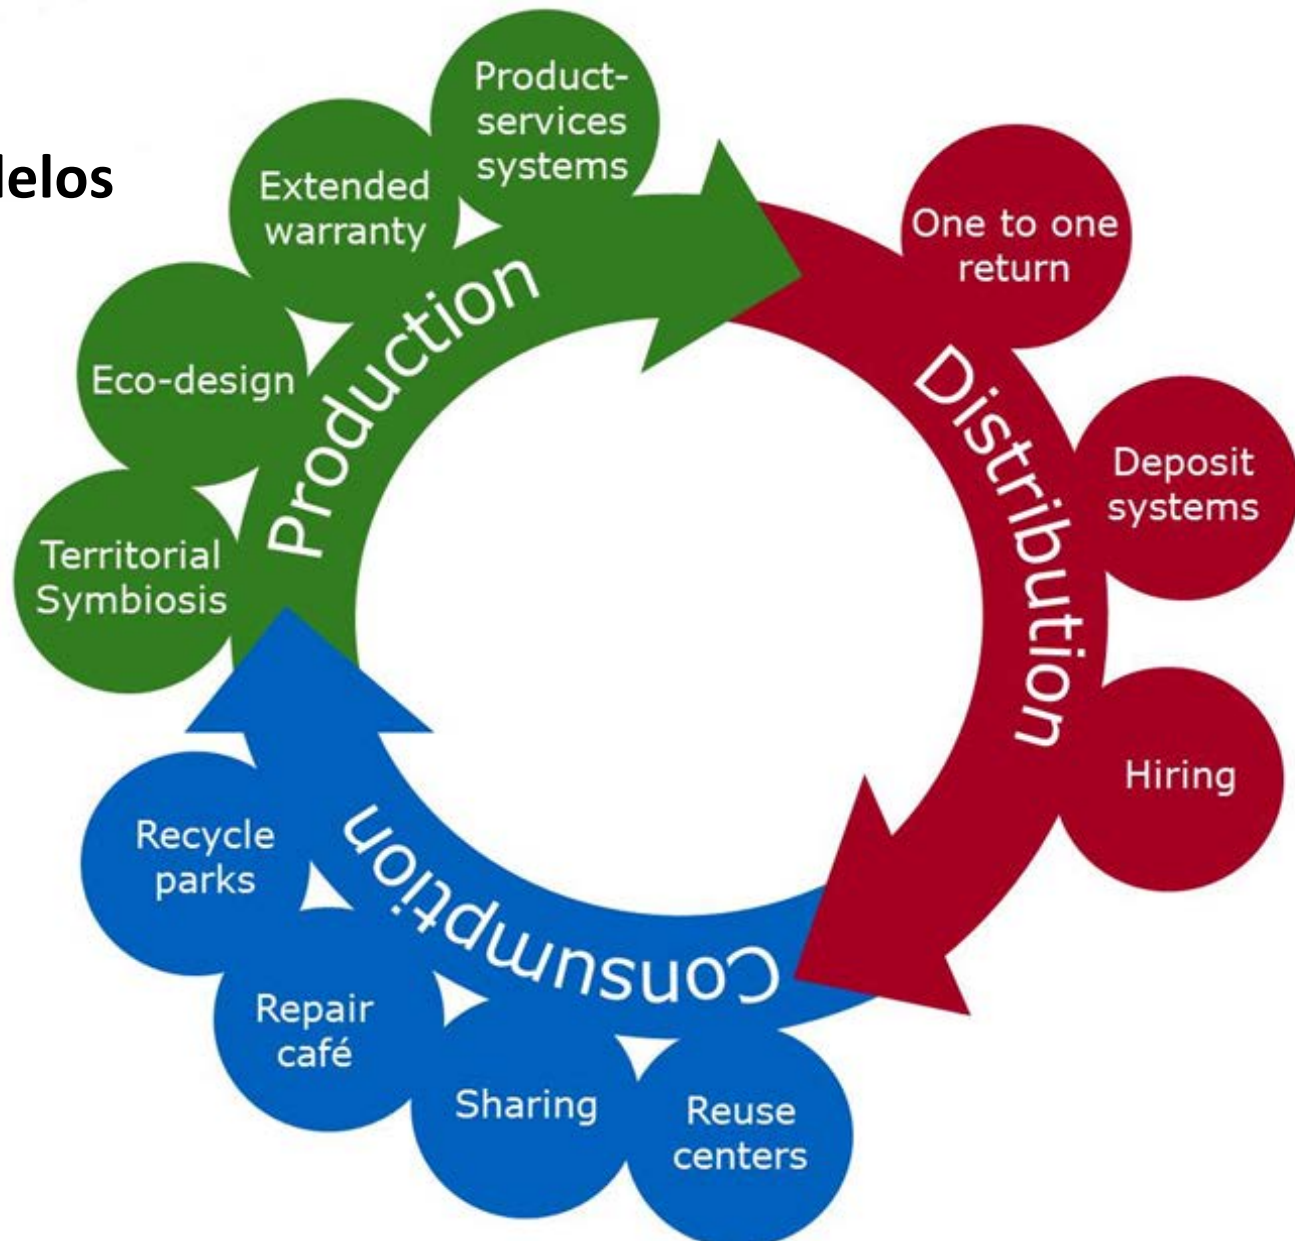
lelos

Production

Territorial Symbiosis

Eco-design

Extended warranty

Product-services systems

Distribution

One to one return

Deposit systems

Hiring

Consumption

Reuse centers

Sharing

Repair café

Recycle parks